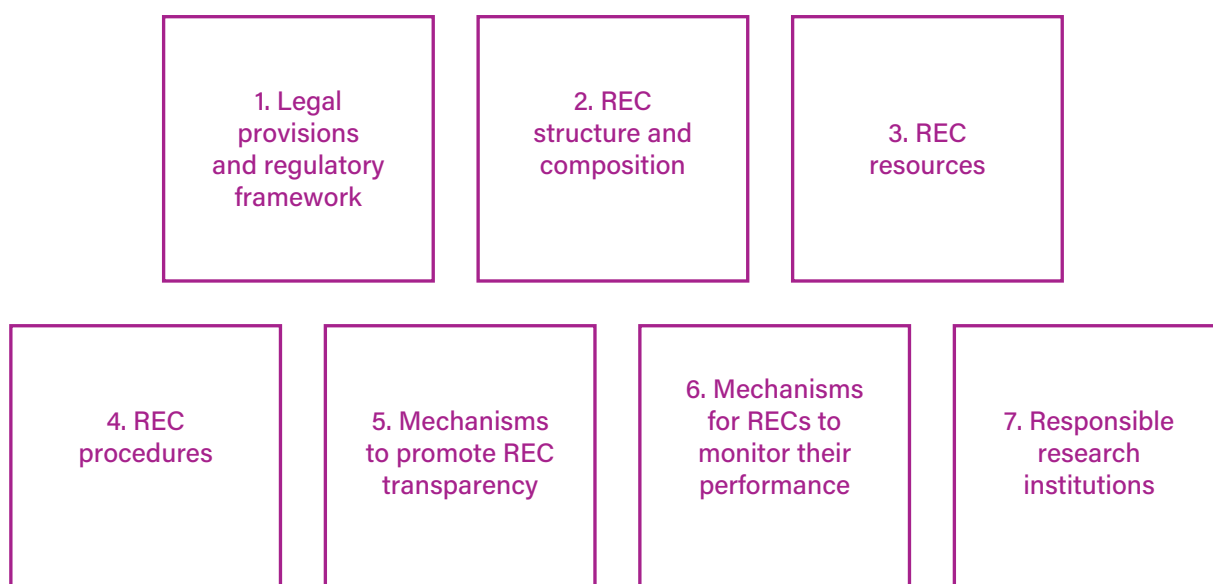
1. Legal provisions and regulatory framework

2. REC structure and composition

3. REC resources

4. REC procedures

5. Mechanisms to promote REC transparency

6. Mechanisms for RECs to monitor their performance

7. Responsible research institutions